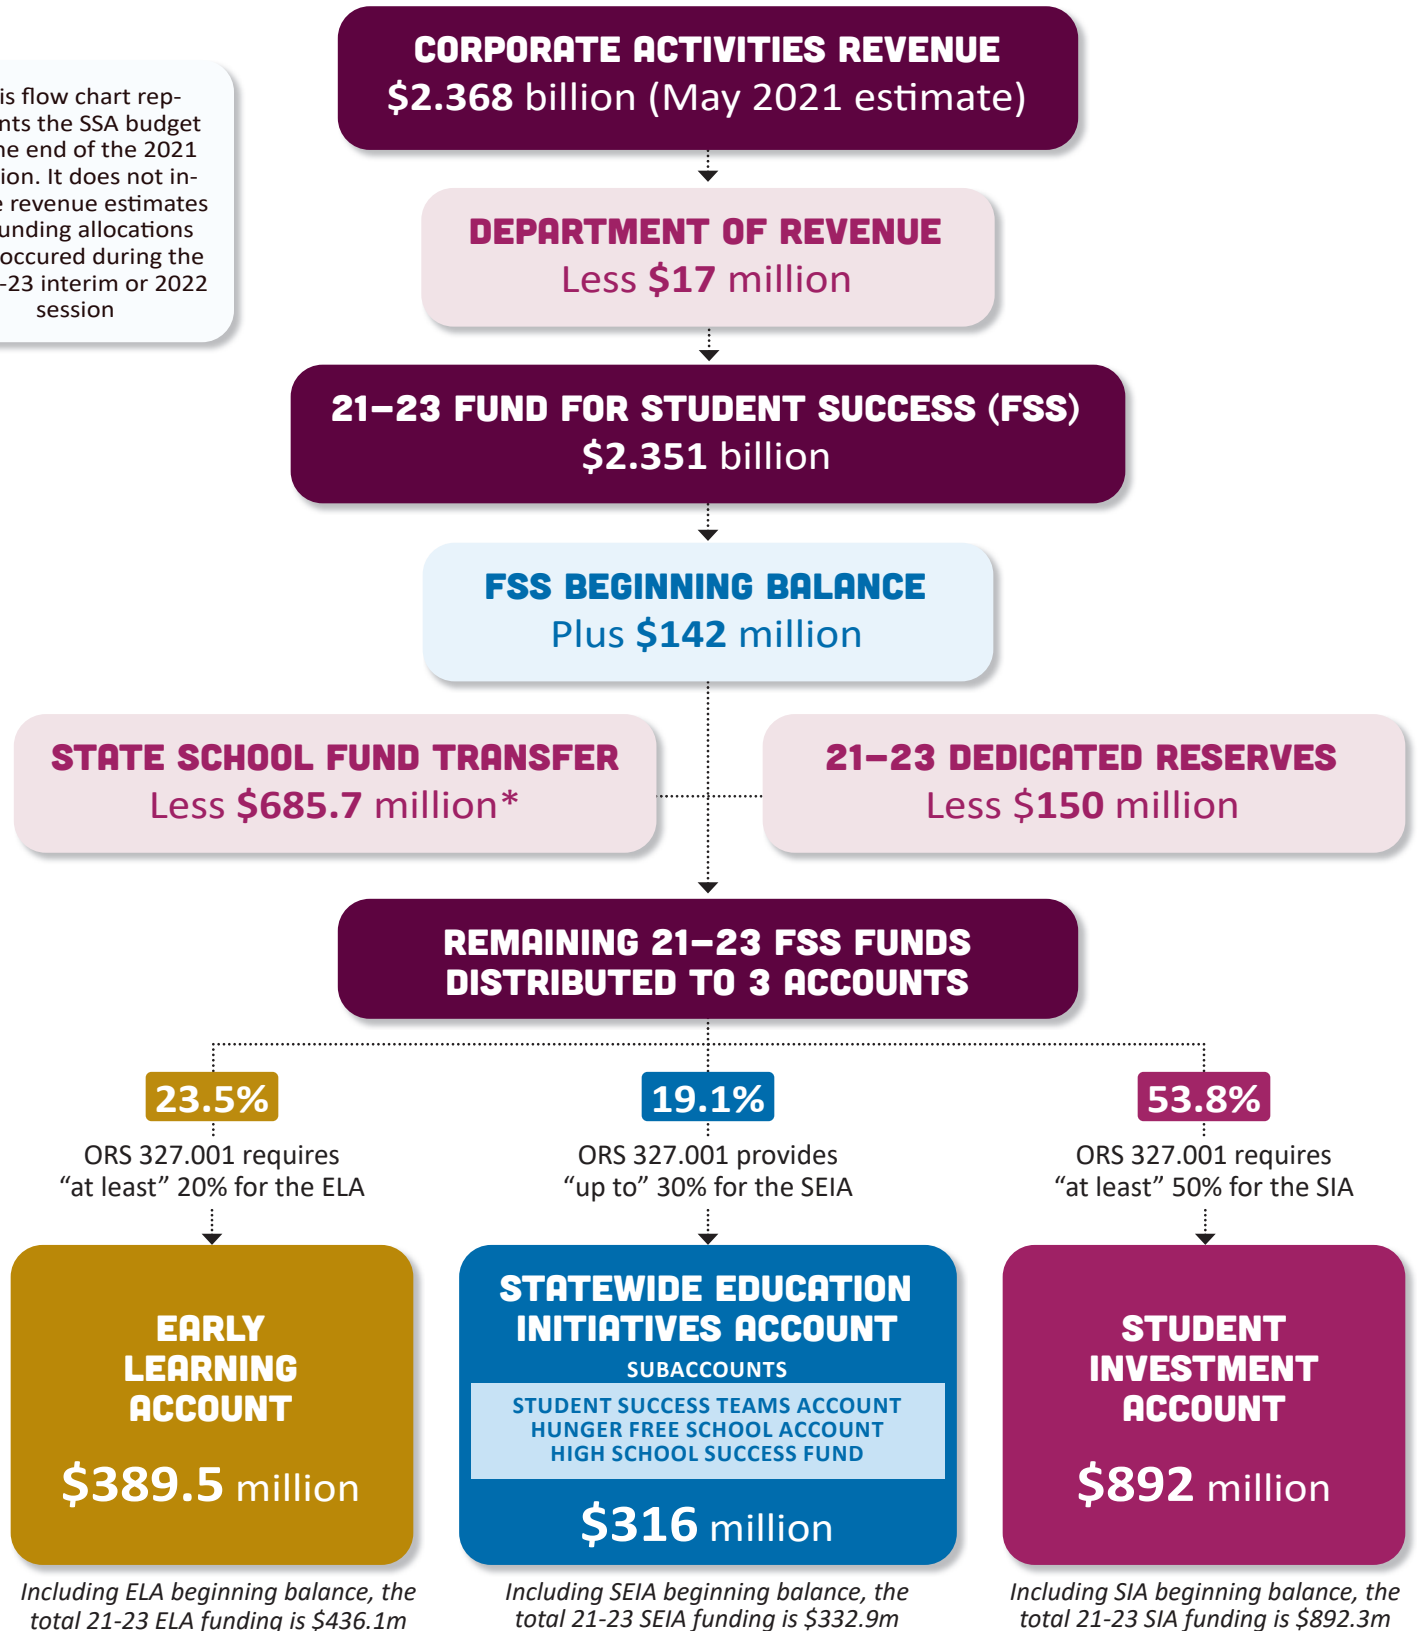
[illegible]is flow chart rep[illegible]nts the SSA budget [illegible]he end of the 2021 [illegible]ion. It does not in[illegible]e revenue estimates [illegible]unding allocations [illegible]occured during the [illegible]-23 interim or 2022 session

CORPORATE ACTIVITIES REVENUE
$2.368 billion (May 2021 estimate)

DEPARTMENT OF REVENUE
Less $17 million

21–23 FUND FOR STUDENT SUCCESS (FSS)
$2.351 billion

FSS BEGINNING BALANCE
Plus $142 million

STATE SCHOOL FUND TRANSFER
Less $685.7 million*

21–23 DEDICATED RESERVES
Less $150 million

REMAINING 21–23 FSS FUNDS DISTRIBUTED TO 3 ACCOUNTS

23.5%
ORS 327.001 requires "at least" 20% for the ELA

19.1%
ORS 327.001 provides "up to" 30% for the SEIA

53.8%
ORS 327.001 requires "at least" 50% for the SIA

EARLY LEARNING ACCOUNT
$389.5 million

STATEWIDE EDUCATION INITIATIVES ACCOUNT
SUBACCOUNTS
STUDENT SUCCESS TEAMS ACCOUNT
HUNGER FREE SCHOOL ACCOUNT
HIGH SCHOOL SUCCESS FUND
$316 million

STUDENT INVESTMENT ACCOUNT
$892 million

Including ELA beginning balance, the total 21-23 ELA funding is $436.1m

Including SEIA beginning balance, the total 21-23 SEIA funding is $332.9m

Including SIA beginning balance, the total 21-23 SIA funding is $892.3m